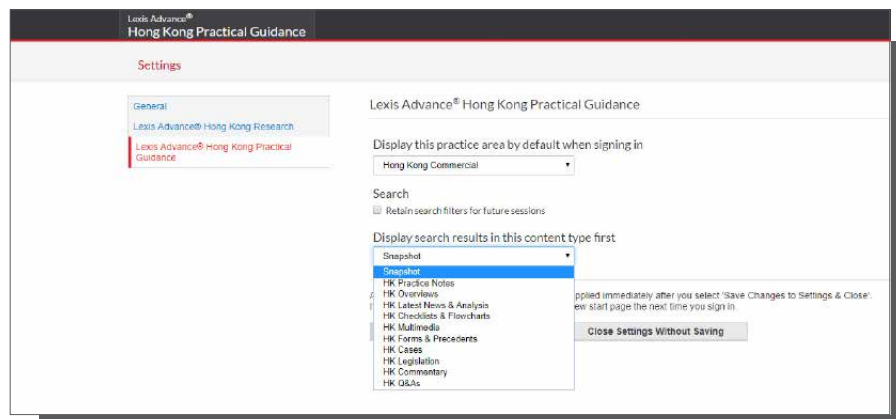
Lexis Advance®
Hong Kong Practical Guidance

Settings

General
Lexis Advance® Hong Kong Research
Lexis Advance® Hong Kong Practical Guidance

Lexis Advance® Hong Kong Practical Guidance

Display this practice area by default when signing in
Hong Kong Commercial

Search
Retain search filters for future sessions

Display search results in this content type first
Snapshot
Snapshot
HK Practice Notes
HK Overviews
HK Latest News & Analysis
HK Checklists & Flowcharts
HK Multimedia
HK Forms & Precedents
HK Cases
HK Legislation
HK Commentary
HK Q&As

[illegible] applied immediately after you select 'Save Changes to Settings & Close'. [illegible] new start page the next time you sign in.

Close Settings Without Saving